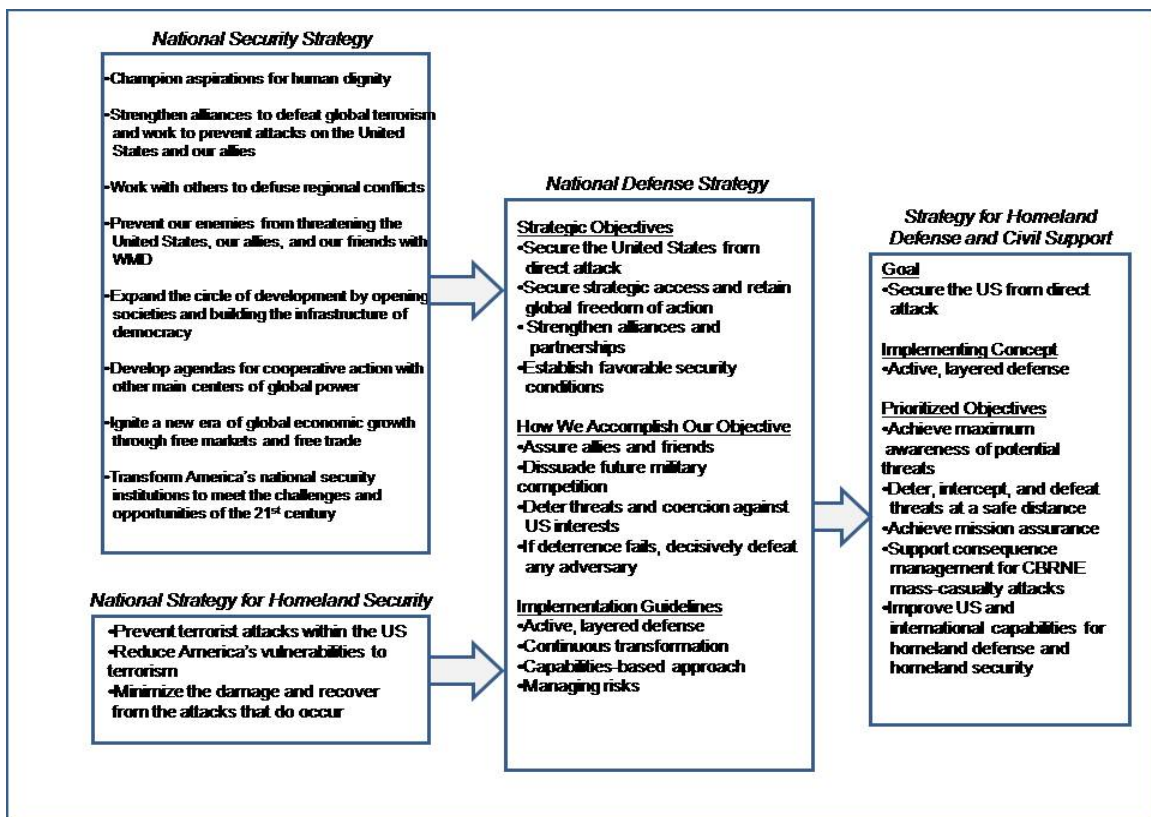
National Security Strategy

•Champion aspirations for human dignity

•Strengthen alliances to defeat global terrorism and work to prevent attacks on the United States and our allies

•Work with others to defuse regional conflicts

•Prevent our enemies from threatening the United States, our allies, and our friends with WMD

•Expand the circle of development by opening societies and building the infrastructure of democracy

•Develop agendas for cooperative action with other main centers of global power

•Ignite a new era of global economic growth through free markets and free trade

•Transform America's national security institutions to meet the challenges and opportunities of the 21$^{st}$ century

National Strategy for Homeland Security

•Prevent terrorist attacks within the US
•Reduce America's vulnerabilities to terrorism
•Minimize the damage and recover from the attacks that do occur

National Defense Strategy

Strategic Objectives
•Secure the United States from direct attack
•Secure strategic access and retain global freedom of action
• Strengthen alliances and partnerships
•Establish favorable security conditions

How We Accomplish Our Objective
•Assure allies and friends
•Dissuade future military competition
•Deter threats and coercion against US interests
•If deterrence fails, decisively defeat any adversary

Implementation Guidelines
•Active, layered defense
•Continuous transformation
•Capabilities-based approach
•Managing risks

Strategy for Homeland Defense and Civil Support

Goal
•Secure the US from direct attack

Implementing Concept
•Active, layered defense

Prioritized Objectives
•Achieve maximum awareness of potential threats
•Deter, intercept, and defeat threats at a safe distance
•Achieve mission assurance
•Support consequence management for CBRNE mass-casualty attacks
•Improve US and international capabilities for homeland defense and homeland security